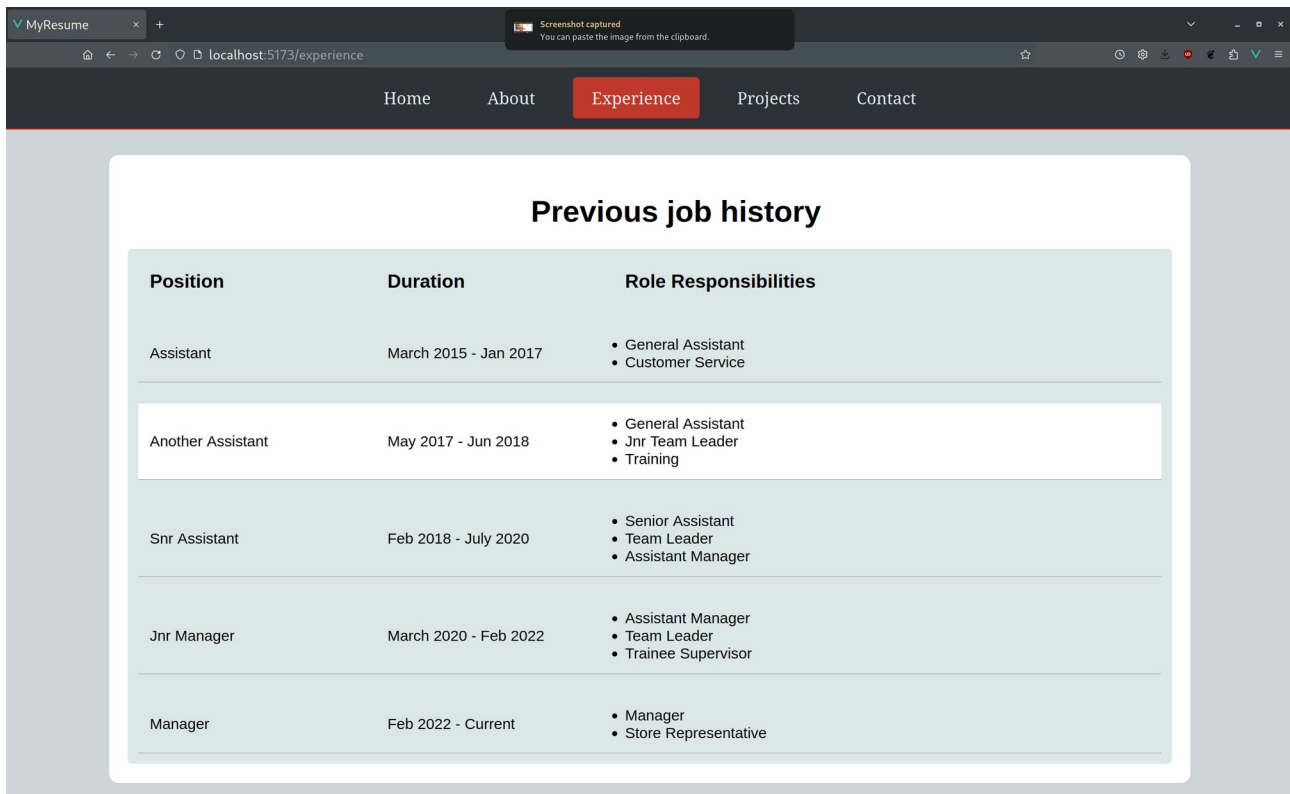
MyResume × +

Screenshot captured
You can paste the image from the clipboard.

localhost:5173/experience

Home About Experience Projects Contact

Previous job history

| Position | Duration | Role Responsibilities |
|---|---|---|
| Assistant | March 2015 - Jan 2017 | • General Assistant • Customer Service |
| Another Assistant | May 2017 - Jun 2018 | • General Assistant • Jnr Team Leader • Training |
| Snr Assistant | Feb 2018 - July 2020 | • Senior Assistant • Team Leader • Assistant Manager |
| Jnr Manager | March 2020 - Feb 2022 | • Assistant Manager • Team Leader • Trainee Supervisor |
| Manager | Feb 2022 - Current | • Manager • Store Representative |